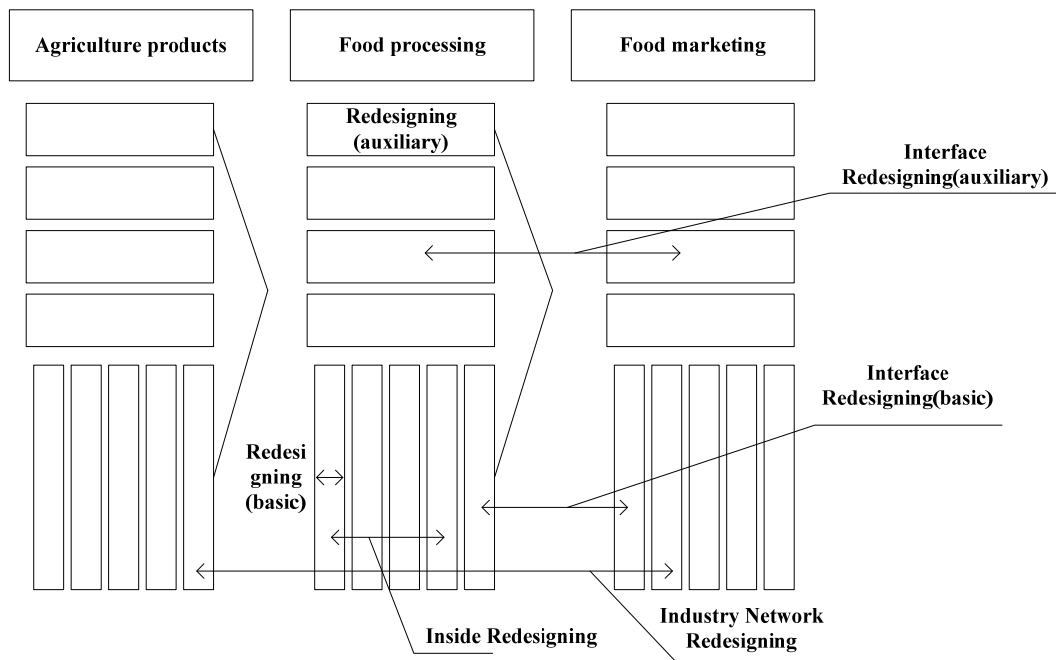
Agriculture products

Food processing

Food marketing

Redesigning (auxiliary)

Interface Redesigning(auxiliary)

Interface Redesigning(basic)

Redesi gning (basic)

Inside Redesigning

Industry Network Redesigning